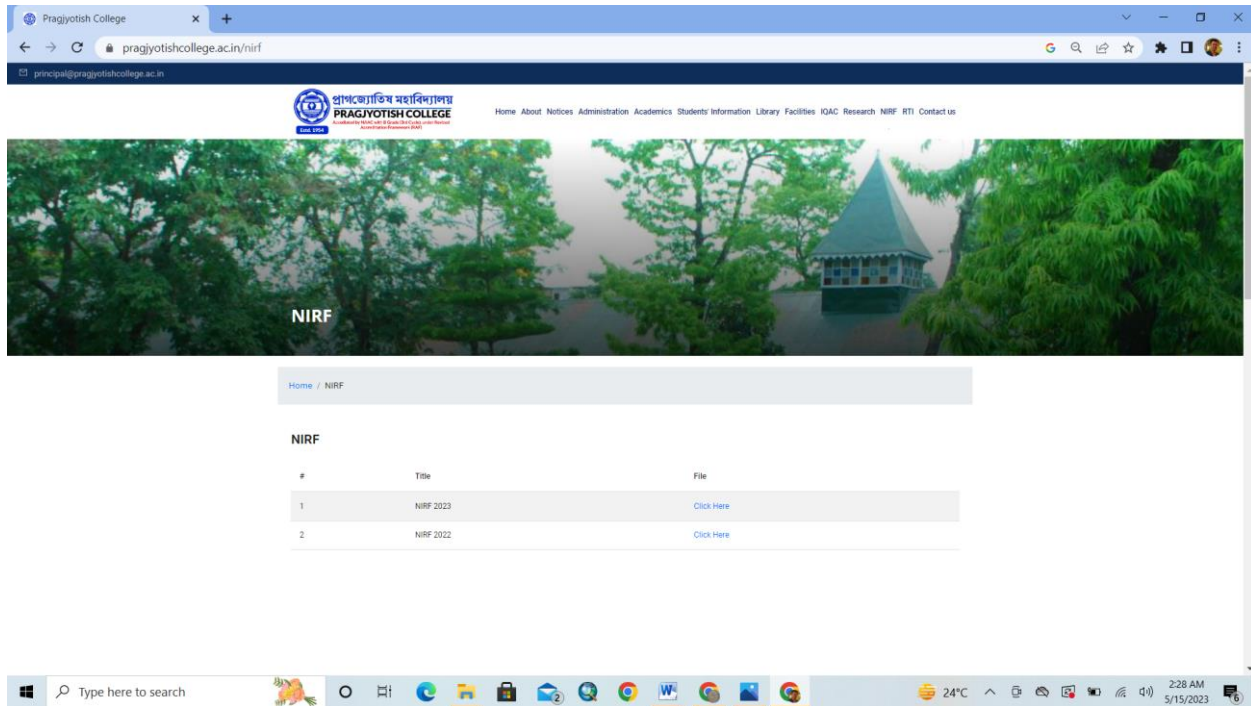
Pragjyotish College

pragjyotishcollege.ac.in/nirf

principal@pragjyotishcollege.ac.in

প্ৰাগজ্যোতিষ মহাবিদ্যালয়
PRAGJYOTISH COLLEGE
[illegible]
Estd. 1954

Home About Notices Administration Academics Students' Information Library Facilities IQAC Research NIRF RTI Contact us

NIRF

Home / NIRF

NIRF

| # | Title | File |
|---|---|---|
| 1 | NIRF 2023 | Click Here |
| 2 | NIRF 2022 | Click Here |

Type here to search

24°C

2:28 AM
5/15/2023